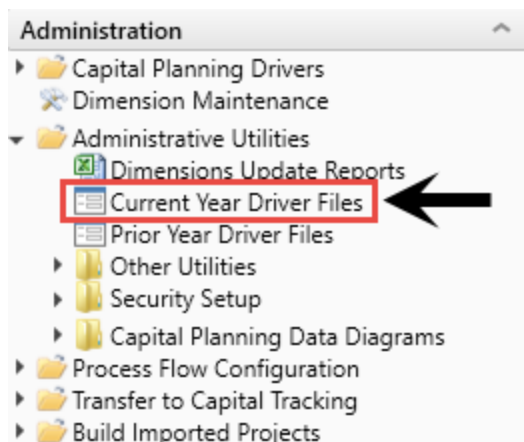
Administration

Capital Planning Drivers
Dimension Maintenance
Administrative Utilities
Dimensions Update Reports
Current Year Driver Files
Prior Year Driver Files
Other Utilities
Security Setup
Capital Planning Data Diagrams
Process Flow Configuration
Transfer to Capital Tracking
Build Imported Projects